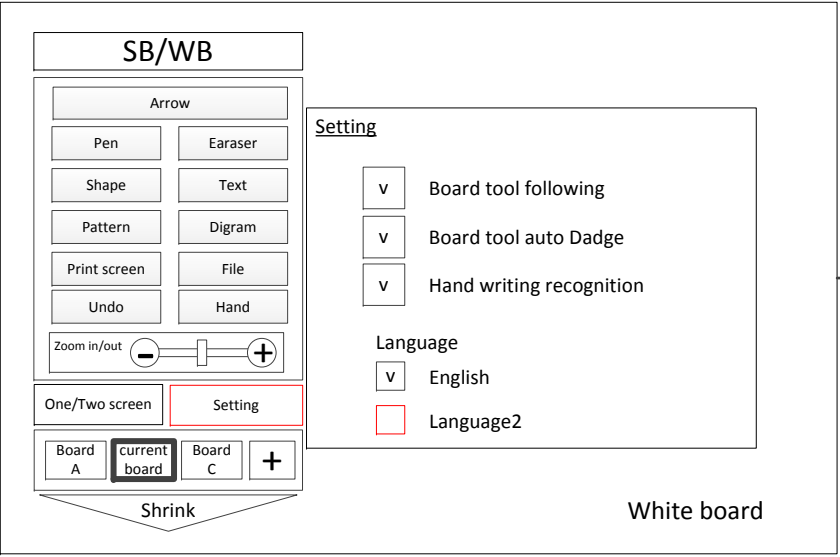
SB/WB

Arrow

Pen

Earaser

Shape

Text

Pattern

Digram

Print screen

File

Undo

Hand

Zoom in/out

One/Two screen

Setting

Board A

current board

Board C

+

Shrink

Setting

v Board tool following

v Board tool auto Dadge

v Hand writing recognition

Language

v English

Language2

White board